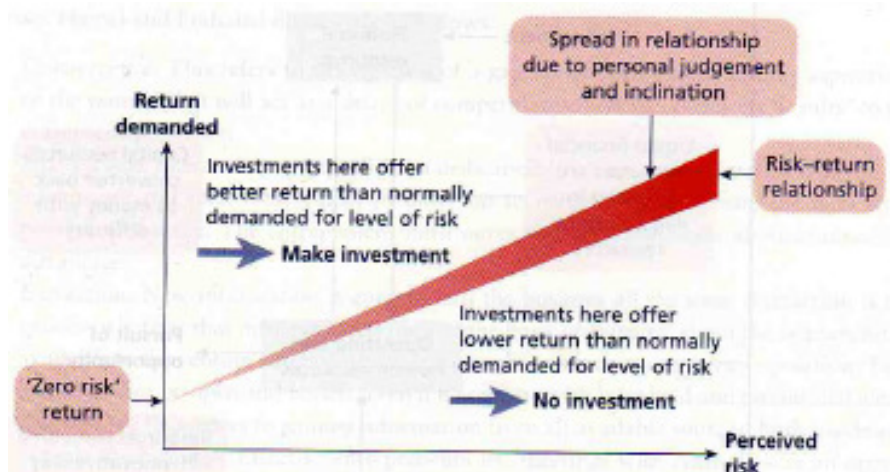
Spread in relationship due to personal judgement and inclination

Return demanded

Investments here offer better return than normally demanded for level of risk

Risk–return relationship

Make investment

Investments here offer lower return than normally demanded for level of risk

'Zero risk' return

No investment

Perceived risk